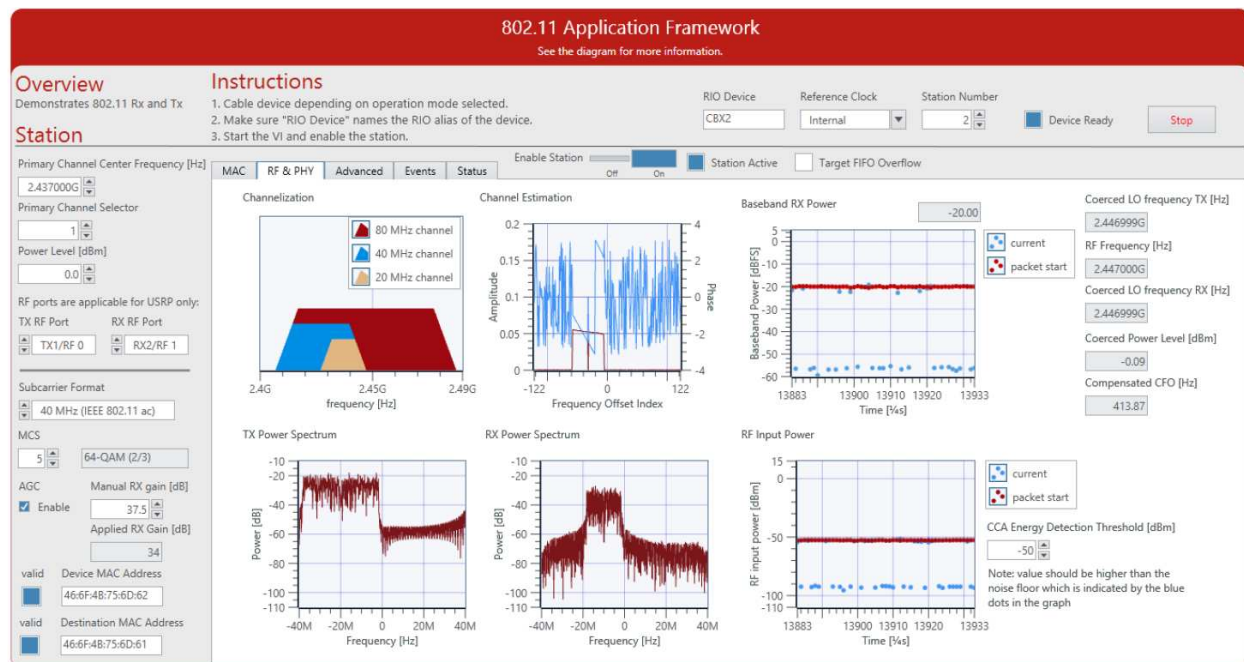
802.11 Application Framework
See the diagram for more information.

Overview
Demonstrates 802.11 Rx and Tx

Station

Instructions
1. Cable device depending on operation mode selected.
2. Make sure "RIO Device" names the RIO alias of the device.
3. Start the VI and enable the station.

RIO Device
CBX2
Reference Clock
Internal
Station Number
2
Device Ready
Stop

Primary Channel Center Frequency [Hz]
2.437000G
Primary Channel Selector
1
Power Level [dBm]
0.0
RF ports are applicable for USRP only:
TX RF Port
TX1/RF 0
RX RF Port
RX2/RF 1
Subcarrier Format
40 MHz (IEEE 802.11 ac)
MCS
5
64-QAM (2/3)
AGC
Enable
Manual RX gain [dB]
37.5
Applied RX Gain [dB]
34
valid
Device MAC Address
46:6F:4B:75:6D:62
valid
Destination MAC Address
46:6F:4B:75:6D:61

MAC
RF & PHY
Advanced
Events
Status
Enable Station
Off
On
Station Active
Target FIFO Overflow

Channelization
80 MHz channel
40 MHz channel
20 MHz channel
2.4G
2.45G
2.49G
frequency [Hz]

Channel Estimation
Amplitude
Phase
0.2
0.15
0.1
0.05
0
4
2
0
-2
-4
-122
0
122
Frequency Offset Index

Baseband RX Power
-20.00
Baseband Power [dBFS]
5
0
-10
-20
-30
-40
-50
-60
13883
13900
13910
13920
13933
Time [¼s]
current
packet start

Coerced LO frequency TX [Hz]
2.446999G
RF Frequency [Hz]
2.447000G
Coerced LO frequency RX [Hz]
2.446999G
Coerced Power Level [dBm]
-0.09
Compensated CFO [Hz]
413.87

TX Power Spectrum
Power [dB]
-10
-20
-40
-60
-80
-100
-110
-40M
-20M
0
20M
40M
Frequency [Hz]

RX Power Spectrum
Power [dB]
-10
-20
-40
-60
-80
-100
-110
-40M
-20M
0
20M
40M
Frequency [Hz]

RF Input Power
RF input power [dBm]
15
0
-50
-100
-110
13883
13900
13910
13920
13933
Time [¼s]
current
packet start

CCA Energy Detection Threshold [dBm]
-50
Note: value should be higher than the noise floor which is indicated by the blue dots in the graph